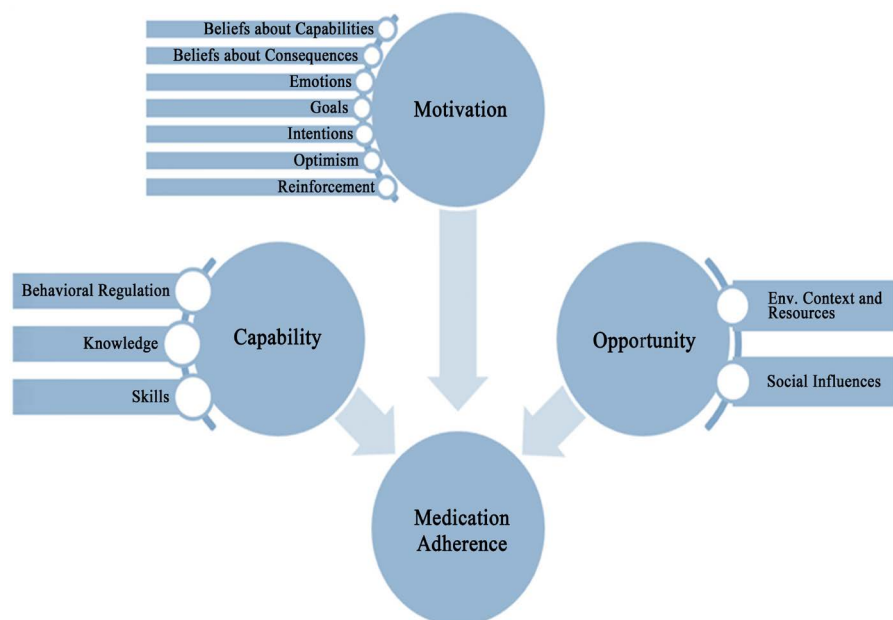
Beliefs about Capabilities
Beliefs about Consequences
Emotions
Goals
Intentions
Optimism
Reinforcement

Motivation

Behavioral Regulation
Knowledge
Skills

Capability

Opportunity

Env. Context and Resources
Social Influences

Medication Adherence